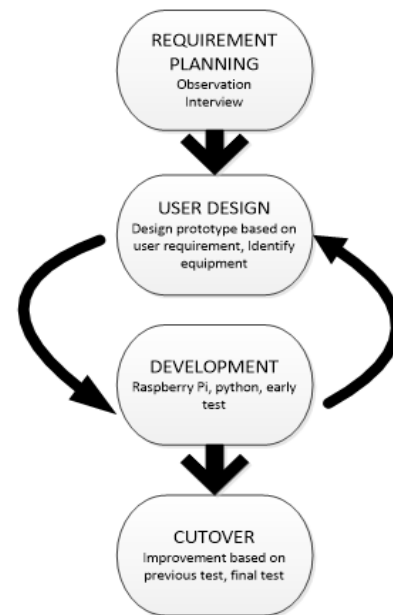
REQUIREMENT PLANNING
Observation
Interview

USER DESIGN
Design prototype based on user requirement, Identify equipment

DEVELOPMENT
Raspberry Pi, python, early test

CUTOVER
Improvement based on previous test, final test